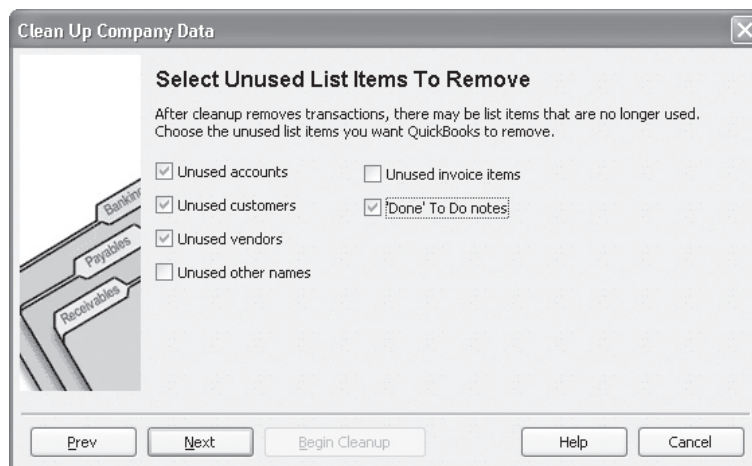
Clean Up Company Data

Select Unused List Items To Remove

After cleanup removes transactions, there may be list items that are no longer used. Choose the unused list items you want QuickBooks to remove.

Unused accounts

Unused customers

Unused vendors

Unused other names

Unused invoice items

'Done' To Do notes

Bankin

Payables

Receivables

Prev

Next

Begin Cleanup

Help

Cancel